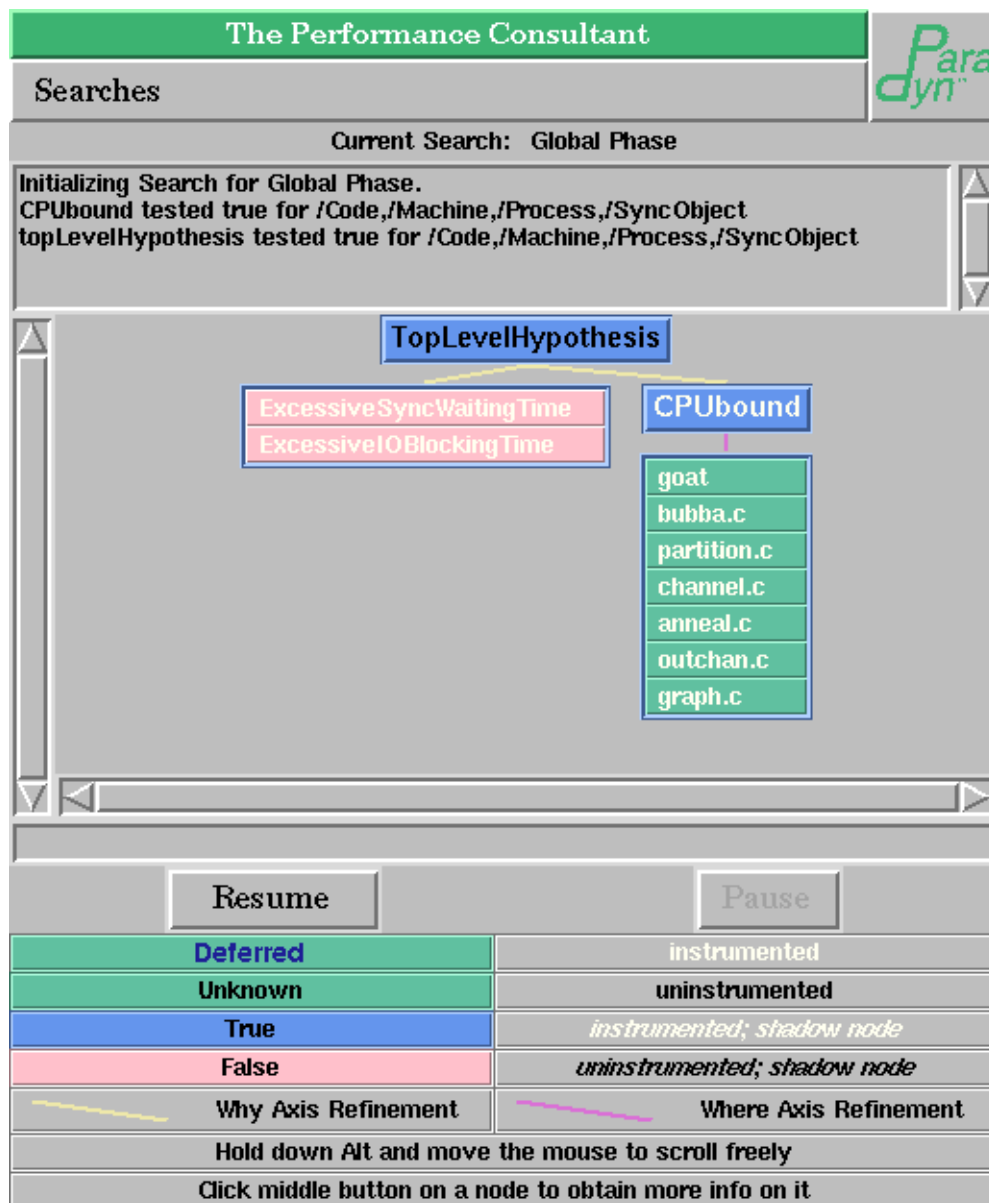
The Performance Consultant

Searches

Paradyn

Current Search: Global Phase

Initializing Search for Global Phase.
CPUbound tested true for /Code,/Machine,/Process,/SyncObject
topLevelHypothesis tested true for /Code,/Machine,/Process,/SyncObject

TopLevelHypothesis

ExcessiveSyncWaitingTime
ExcessiveIOBlockingTime

CPUbound

goat
bubba.c
partition.c
channel.c
anneal.c
outchan.c
graph.c

Resume

Pause

| Deferred | instrumented |
|---|---|
| Unknown | uninstrumented |
| True | instrumented; shadow node |
| False | uninstrumented; shadow node |
| Why Axis Refinement | Where Axis Refinement |

Hold down Alt and move the mouse to scroll freely

Click middle button on a node to obtain more info on it